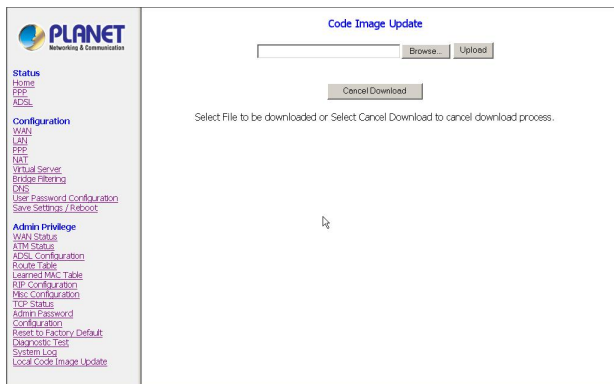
PLANET
Networking & Communication

Status
Home
PPP
ADSL

Configuration
WAN
LAN
PPP
NAT
Virtual Server
Bridge Filtering
DNS
User Password Configuration
Save Settings / Reboot

Admin Privilege
WAN Status
ATM Status
ADSL Configuration
Route Table
Learned MAC Table
RIP Configuration
Misc Configuration
TCP Status
Admin Password
Configuration
Reset to Factory Default
Diagnostic Test
System Log
Local Code Image Update

Code Image Update

Browse... Upload

Cancel Download

Select File to be downloaded or Select Cancel Download to cancel download process.